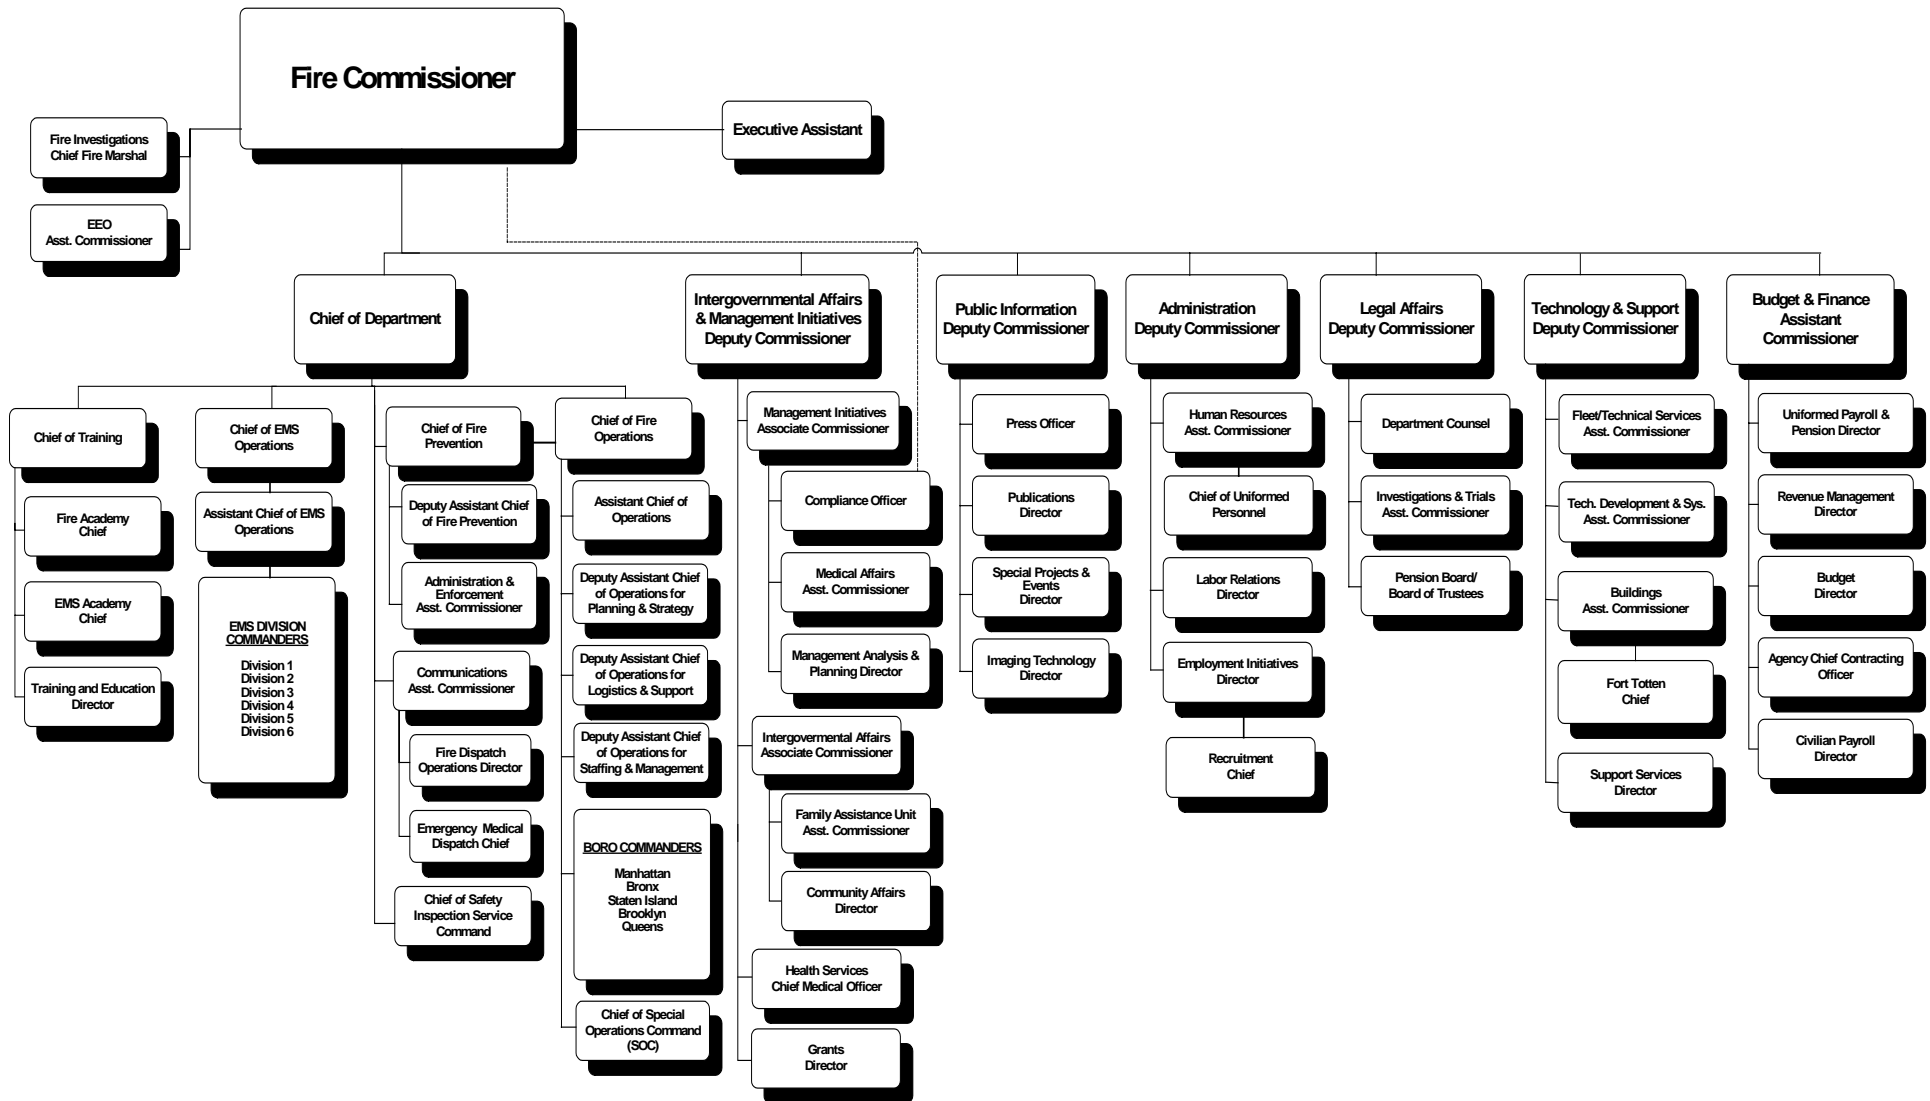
Fire Commissioner

Fire Investigations
Chief Fire Marshal

EEO
Asst. Commissioner

Executive Assistant

Chief of Department

Chief of Training

Fire Academy Chief

EMS Academy Chief

Training and Education Director

Chief of EMS Operations

Assistant Chief of EMS Operations

EMS DIVISION COMMANDERS
Division 1
Division 2
Division 3
Division 4
Division 5
Division 6

Chief of Fire Prevention

Deputy Assistant Chief of Fire Prevention

Administration & Enforcement Asst. Commissioner

Communications Asst. Commissioner

Fire Dispatch Operations Director

Emergency Medical Dispatch Chief

Chief of Safety Inspection Service Command

Chief of Fire Operations

Assistant Chief of Operations

Deputy Assistant Chief of Operations for Planning & Strategy

Deputy Assistant Chief of Operations for Logistics & Support

Deputy Assistant Chief of Operations for Staffing & Management

BORO COMMANDERS
Manhattan
Bronx
Staten Island
Brooklyn
Queens

Chief of Special Operations Command (SOC)

Intergovernmental Affairs & Management Initiatives Deputy Commissioner

Management Initiatives Associate Commissioner

Compliance Officer

Medical Affairs Asst. Commissioner

Management Analysis & Planning Director

Intergovernmental Affairs Associate Commissioner

Family Assistance Unit Asst. Commissioner

Community Affairs Director

Health Services Chief Medical Officer

Grants Director

Public Information Deputy Commissioner

Press Officer

Publications Director

Special Projects & Events Director

Imaging Technology Director

Administration Deputy Commissioner

Human Resources Asst. Commissioner

Chief of Uniformed Personnel

Labor Relations Director

Employment Initiatives Director

Recruitment Chief

Legal Affairs Deputy Commissioner

Department Counsel

Investigations & Trials Asst. Commissioner

Pension Board/ Board of Trustees

Technology & Support Deputy Commissioner

Fleet/Technical Services Asst. Commissioner

Tech. Development & Sys. Asst. Commissioner

Buildings Asst. Commissioner

Fort Totten Chief

Support Services Director

Budget & Finance Assistant Commissioner

Uniformed Payroll & Pension Director

Revenue Management Director

Budget Director

Agency Chief Contracting Officer

Civilian Payroll Director